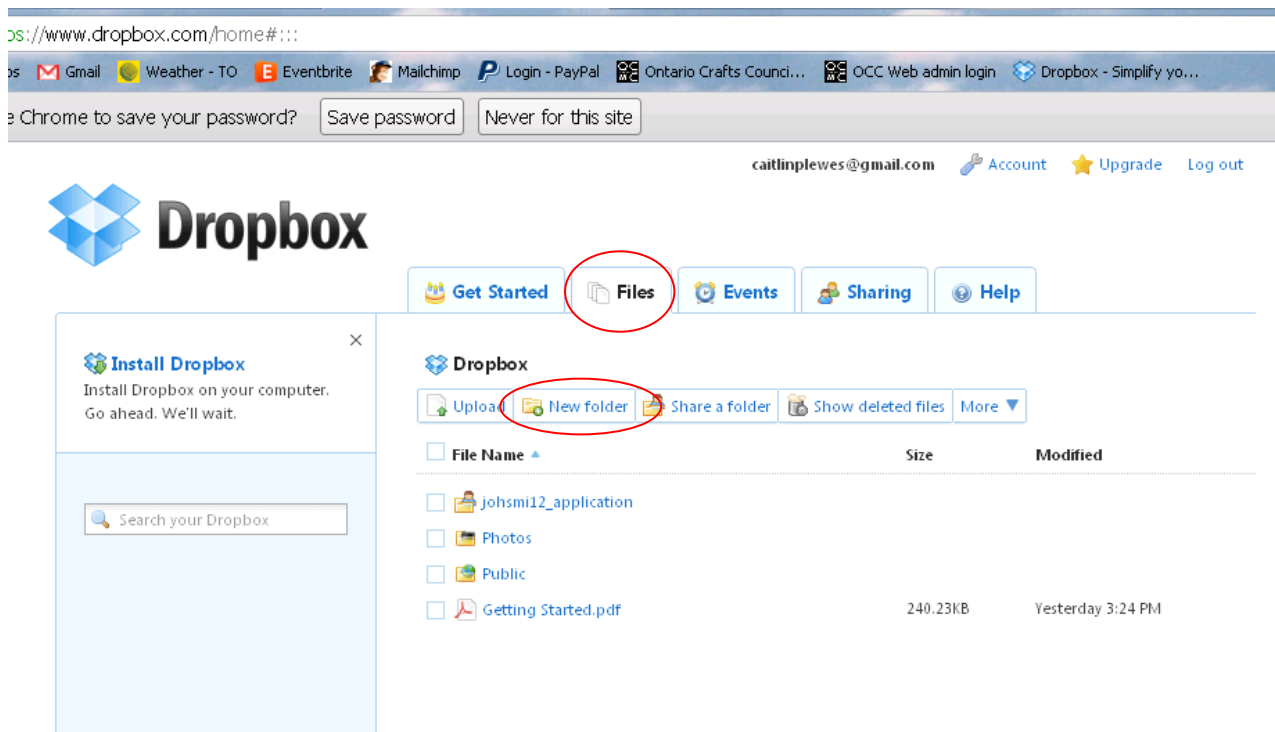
os://www.dropbox.com/home#:::

os Gmail Weather - TO Eventbrite Mailchimp Login - PayPal Ontario Crafts Counci... OCC Web admin login Dropbox - Simplify yo...

e Chrome to save your password? Save password Never for this site

caitlinplewes@gmail.com Account Upgrade Log out

Dropbox

Get Started Files Events Sharing Help

×

Install Dropbox
Install Dropbox on your computer. Go ahead. We'll wait.

Search your Dropbox

Dropbox

Upload New folder Share a folder Show deleted files More

| File Name | Size | Modified |
|---|---|---|
| johsmi12_application | | |
| Photos | | |
| Public | | |
| Getting Started.pdf | 240.23KB | Yesterday 3:24 PM |